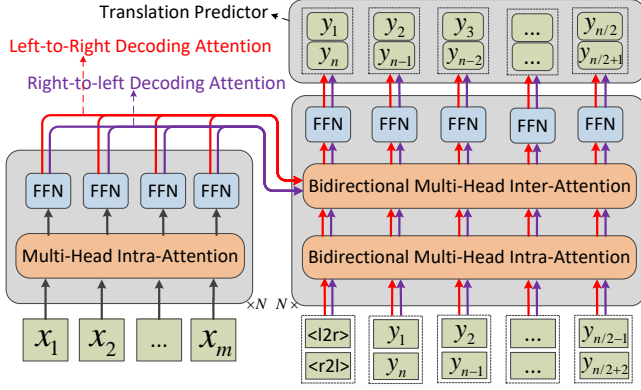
Translation Predictor

Left-to-Right Decoding Attention

Right-to-left Decoding Attention

$y_1$ $y_n$ | $y_2$ $y_{n-1}$ | $y_3$ $y_{n-2}$ | ... ... | $y_{n/2}$ $y_{n/2+1}$

FFN FFN FFN FFN FFN

Bidirectional Multi-Head Inter-Attention

Bidirectional Multi-Head Intra-Attention

FFN FFN FFN FFN

Multi-Head Intra-Attention

$\times N$ $N\times$

$x_1$ $x_2$ ... $x_m$

<l2r> <r2l> | $y_1$ $y_n$ | $y_2$ $y_{n-1}$ | ... ... | $y_{n/2-1}$ $y_{n/2+2}$